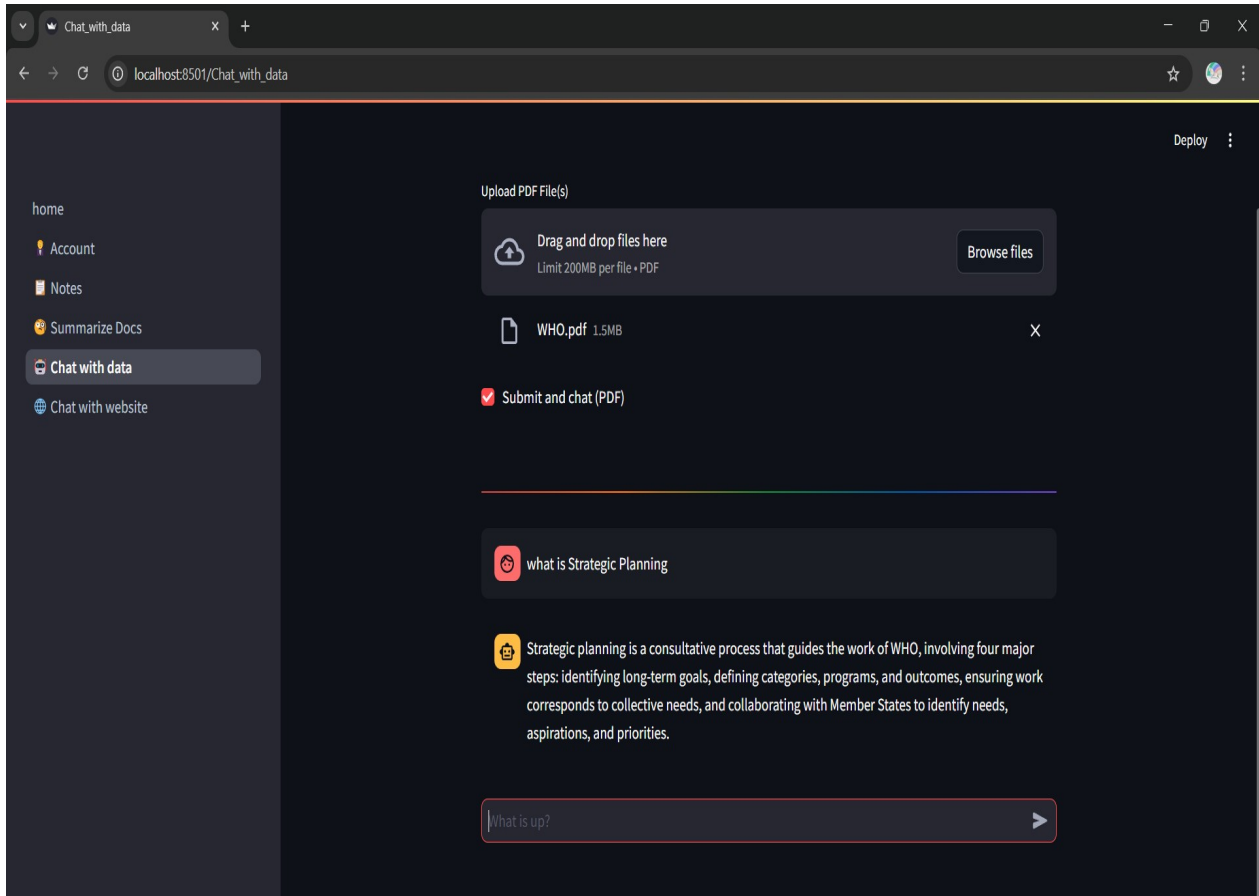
Chat_with_data

localhost:8501/Chat_with_data

Deploy

home
Account
Notes
Summarize Docs
Chat with data
Chat with website

Upload PDF File(s)

Drag and drop files here
Limit 200MB per file • PDF

Browse files

WHO.pdf 1.5MB

Submit and chat (PDF)

what is Strategic Planning

Strategic planning is a consultative process that guides the work of WHO, involving four major steps: identifying long-term goals, defining categories, programs, and outcomes, ensuring work corresponds to collective needs, and collaborating with Member States to identify needs, aspirations, and priorities.

What is up?